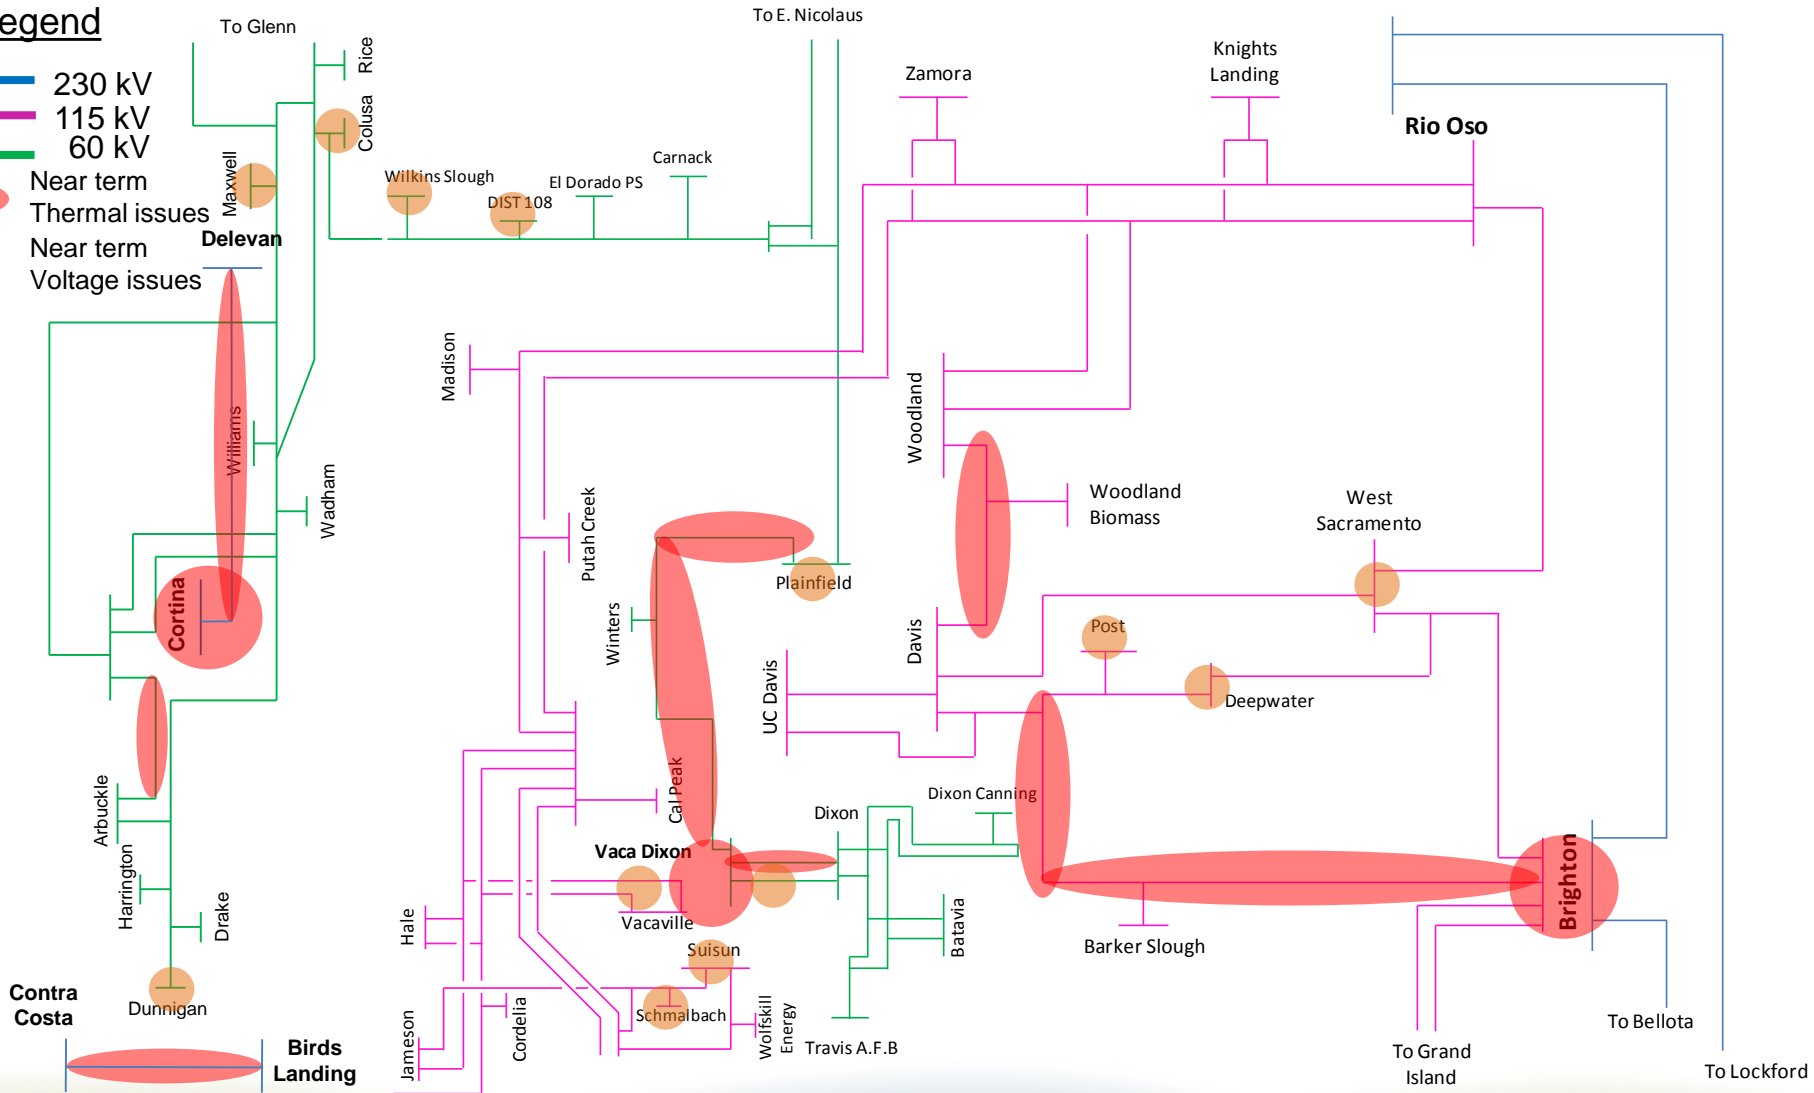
egend
230 kV
115 kV
60 kV
Near term Thermal issues
Near term Voltage issues

To Glenn
Rice
Colusa
Maxwell
Delevan
To E. Nicolaus
Zamora
Knights Landing
Rio Oso
Carnack
Wilkins Slough
El Dorado PS
DIST 108
Madison
Woodland
Williams
Wadham
Putah Creek
Woodland Biomass
West Sacramento
Plainfield
Cortina
Winters
Post
Davis
UC Davis
Deepwater
Arbuckle
Cal Peak
Dixon Canning
Dixon
Vaca Dixon
Harrington
Vacaville
Batavia
Barker Slough
Brighton
Drake
Hale
Suisun
Dunnigan
Contra Costa
Schmalbach
Wolfskill Energy
Travis A.F.B
To Bellota
Birds Landing
Jameson
Cordelia
To Grand Island
To Lockford